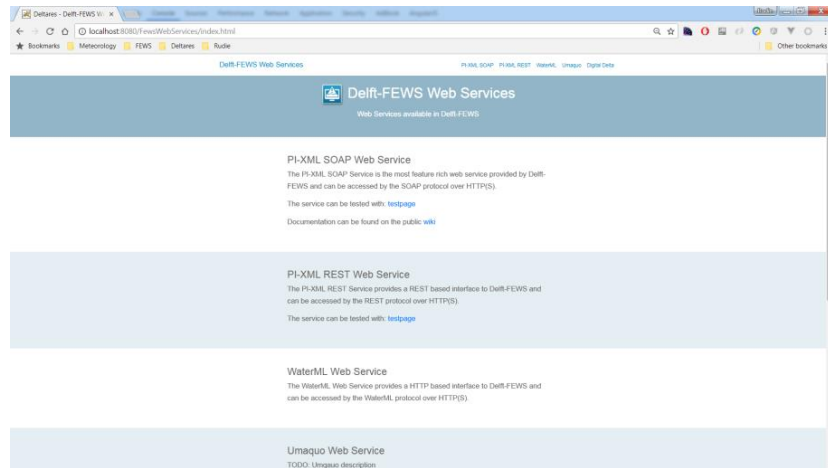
Deltares - Delft-FEWS W ×

localhost:8080/FewsWebServices/index.html

Bookmarks Meteorology FEWS Deltares Rudie

Other bookmarks

Delft-FEWS Web Services

PI-XML SOAP PI-XML REST WaterML Umaquo Digital Delta

Delft-FEWS Web Services

Web Services available in Delft-FEWS

PI-XML SOAP Web Service

The PI-XML SOAP Service is the most feature rich web service provided by Delft-FEWS and can be accessed by the SOAP protocol over HTTP(S).

The service can be tested with: testpage

Documentation can be found on the public wiki

PI-XML REST Web Service

The PI-XML REST Service provides a REST based interface to Delft-FEWS and can be accessed by the REST protocol over HTTP(S).

The service can be tested with: testpage

WaterML Web Service

The WaterML Web Service provides a HTTP based interface to Delft-FEWS and can be accessed by the WaterML protocol over HTTP(S).

Umaquo Web Service

TODO: Umaquo description